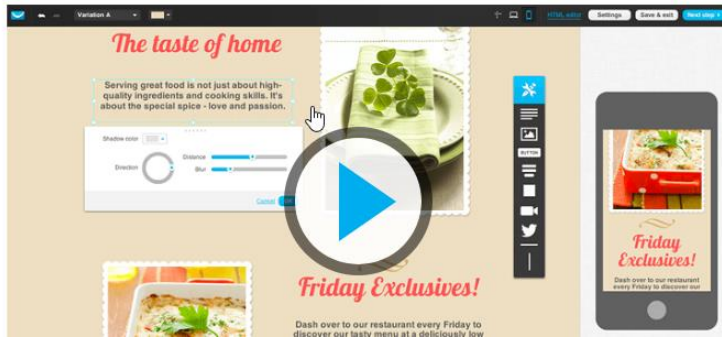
Variation A

HTML editor

Settings

Save & exit

Next step

The taste of home

Serving great food is not just about high-quality ingredients and cooking skills. It's about the special spice - love and passion.

Shadow color

Direction

Distance

Blur

Cancel

BUTTON

Friday Exclusives!

Dash over to our restaurant every Friday to discover our tasty menu at a deliciously low

Friday Exclusives!

Dash over to our restaurant every Friday to discover our